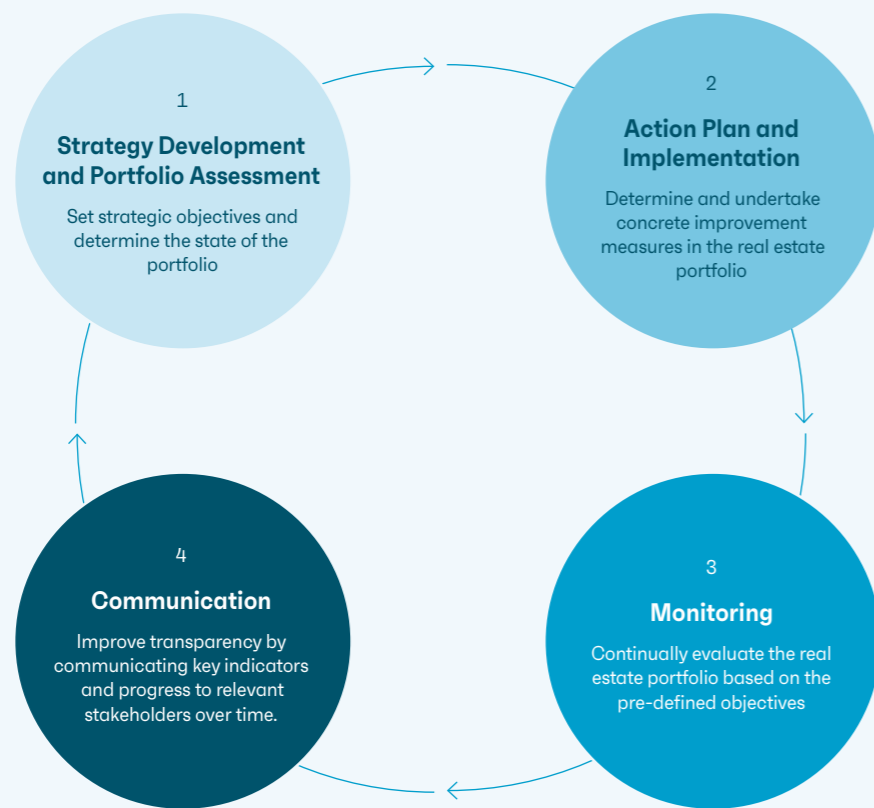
1

Strategy Development and Portfolio Assessment

Set strategic objectives and determine the state of the portfolio

2

Action Plan and Implementation

Determine and undertake concrete improvement measures in the real estate portfolio

3

Monitoring

Continually evaluate the real estate portfolio based on the pre-defined objectives

4

Communication

Improve transparency by communicating key indicators and progress to relevant stakeholders over time.